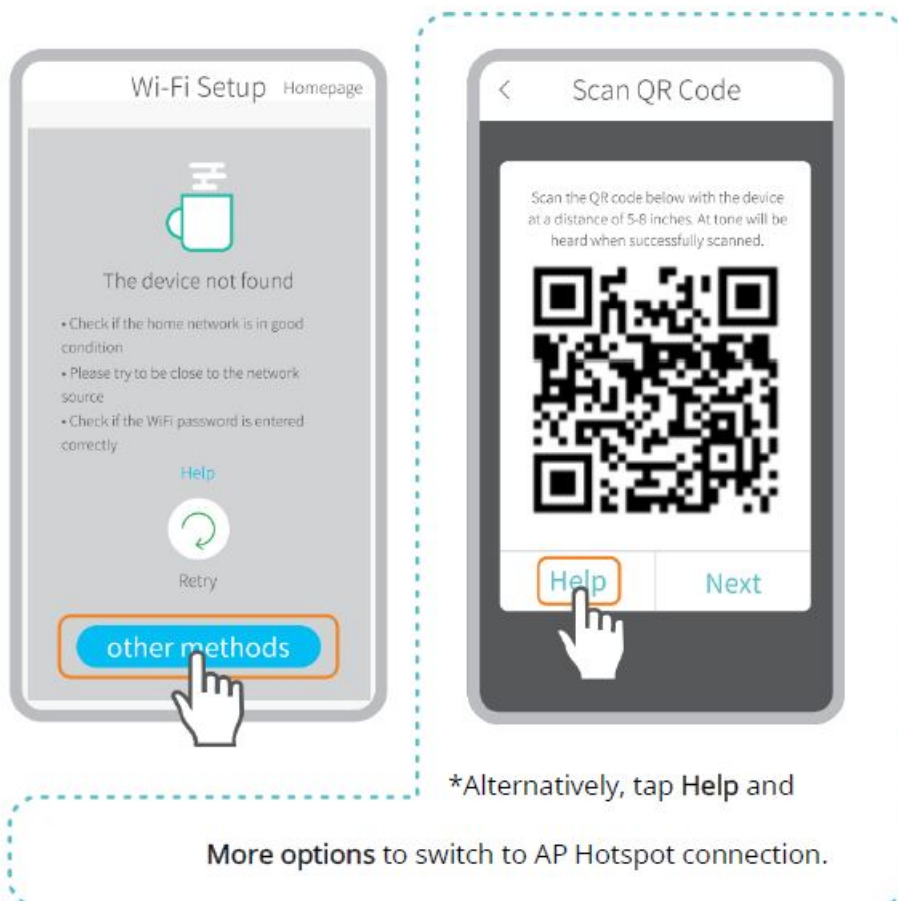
Wi-Fi Setup Homepage

The device not found

• Check if the home network is in good condition

• Please try to be close to the network source

• Check if the WiFi password is entered correctly

Help

Retry

other methods

<

Scan QR Code

Scan the QR code below with the device at a distance of 5-8 inches. At tone will be heard when successfully scanned.

Help

Next

*Alternatively, tap Help and More options to switch to AP Hotspot connection.